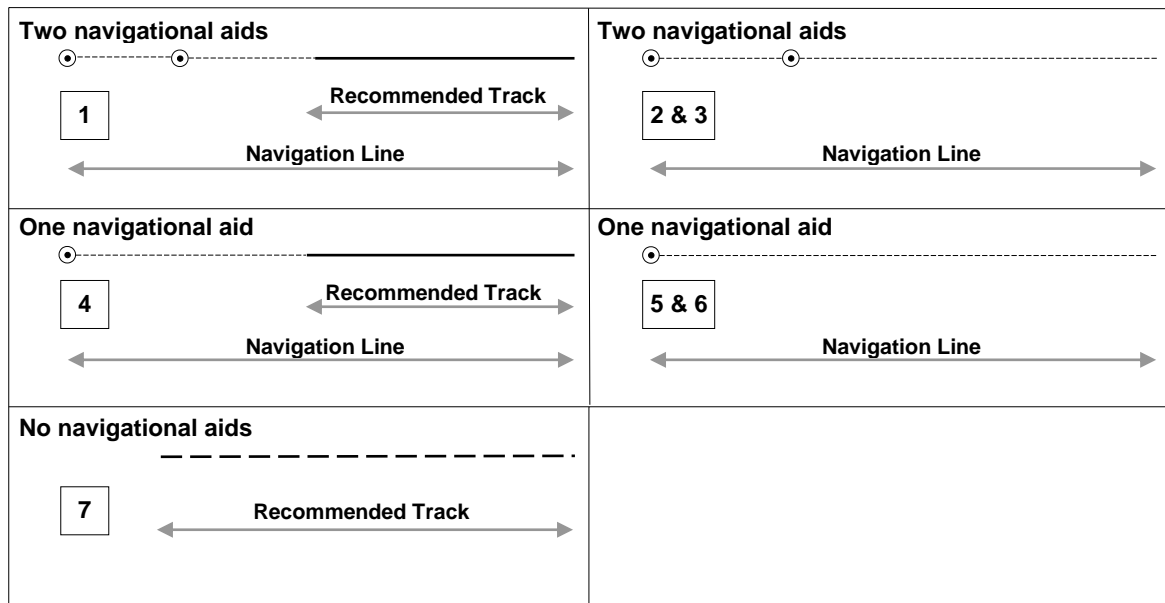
Two navigational aids

1

Recommended Track

Navigation Line

Two navigational aids

2 & 3

Navigation Line

One navigational aid

4

Recommended Track

Navigation Line

One navigational aid

5 & 6

Navigation Line

No navigational aids

7

Recommended Track